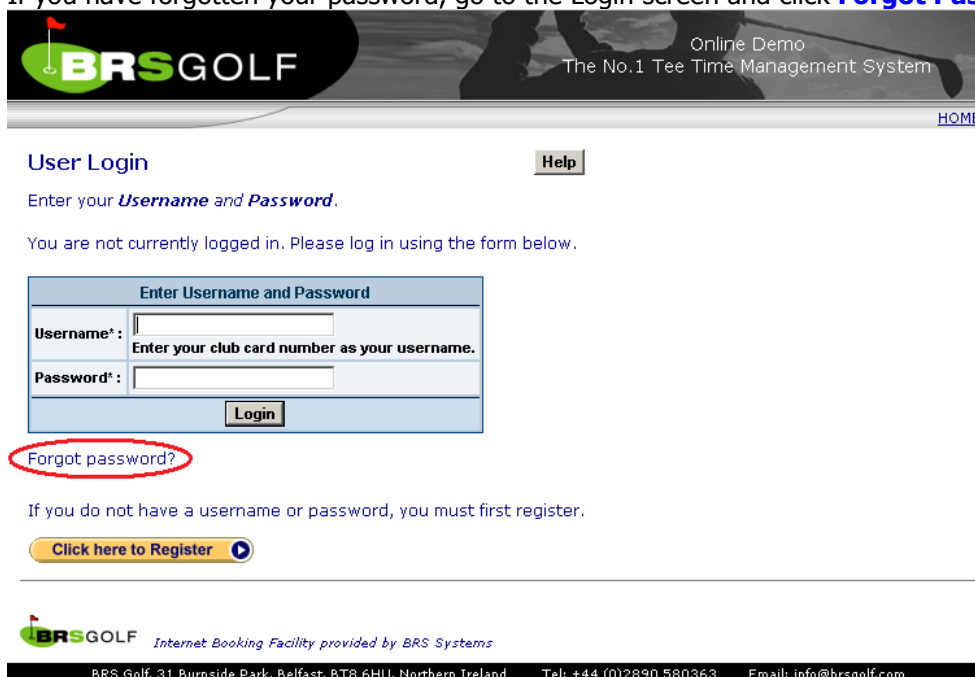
If you have forgotten your password, go to the Login screen and click **Forgot Pas**

BRSGOLF

Online Demo
The No.1 Tee Time Management System

HOME

User Login

Help

Enter your ***Username*** and ***Password***.

You are not currently logged in. Please log in using the form below.

| Enter Username and Password | |
|---|---|
| Username*: | Enter your club card number as your username. |
| Password*: | |
| Login | |

Forgot password?

If you do not have a username or password, you must first register.

Click here to Register

BRSGOLF *Internet Booking Facility provided by BRS Systems*

BRS Golf, 31 Burnside Park, Belfast, BT8 6HU, Northern Ireland Tel: +44 (0)2890 580363 Email: info@brsgolf.com